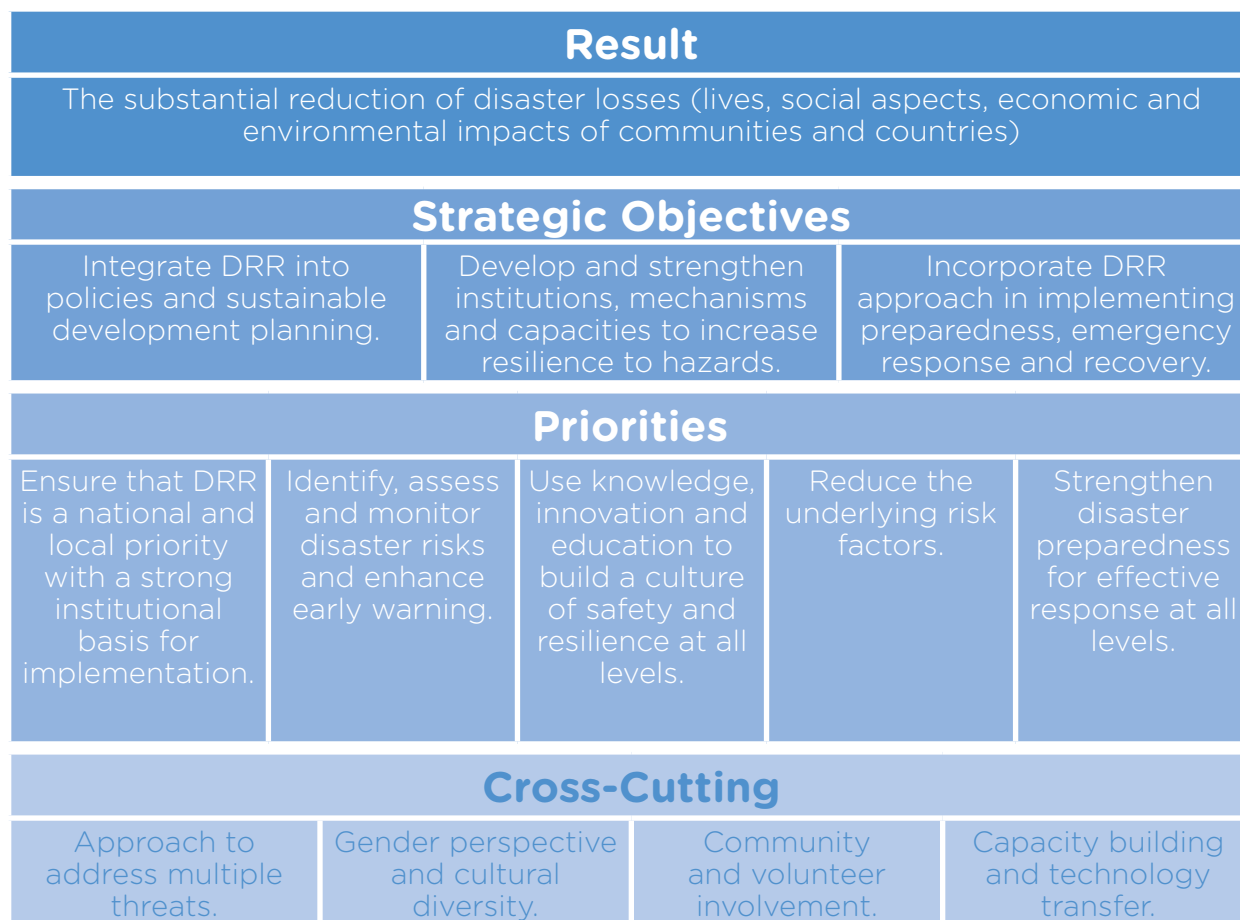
Result

The substantial reduction of disaster losses (lives, social aspects, economic and environmental impacts of communities and countries)

Strategic Objectives

Integrate DRR into policies and sustainable development planning.

Develop and strengthen institutions, mechanisms and capacities to increase resilience to hazards.

Incorporate DRR approach in implementing preparedness, emergency response and recovery.

Priorities

Ensure that DRR is a national and local priority with a strong institutional basis for implementation.

Identify, assess and monitor disaster risks and enhance early warning.

Use knowledge, innovation and education to build a culture of safety and resilience at all levels.

Reduce the underlying risk factors.

Strengthen disaster preparedness for effective response at all levels.

Cross-Cutting

Approach to address multiple threats.

Gender perspective and cultural diversity.

Community and volunteer involvement.

Capacity building and technology transfer.